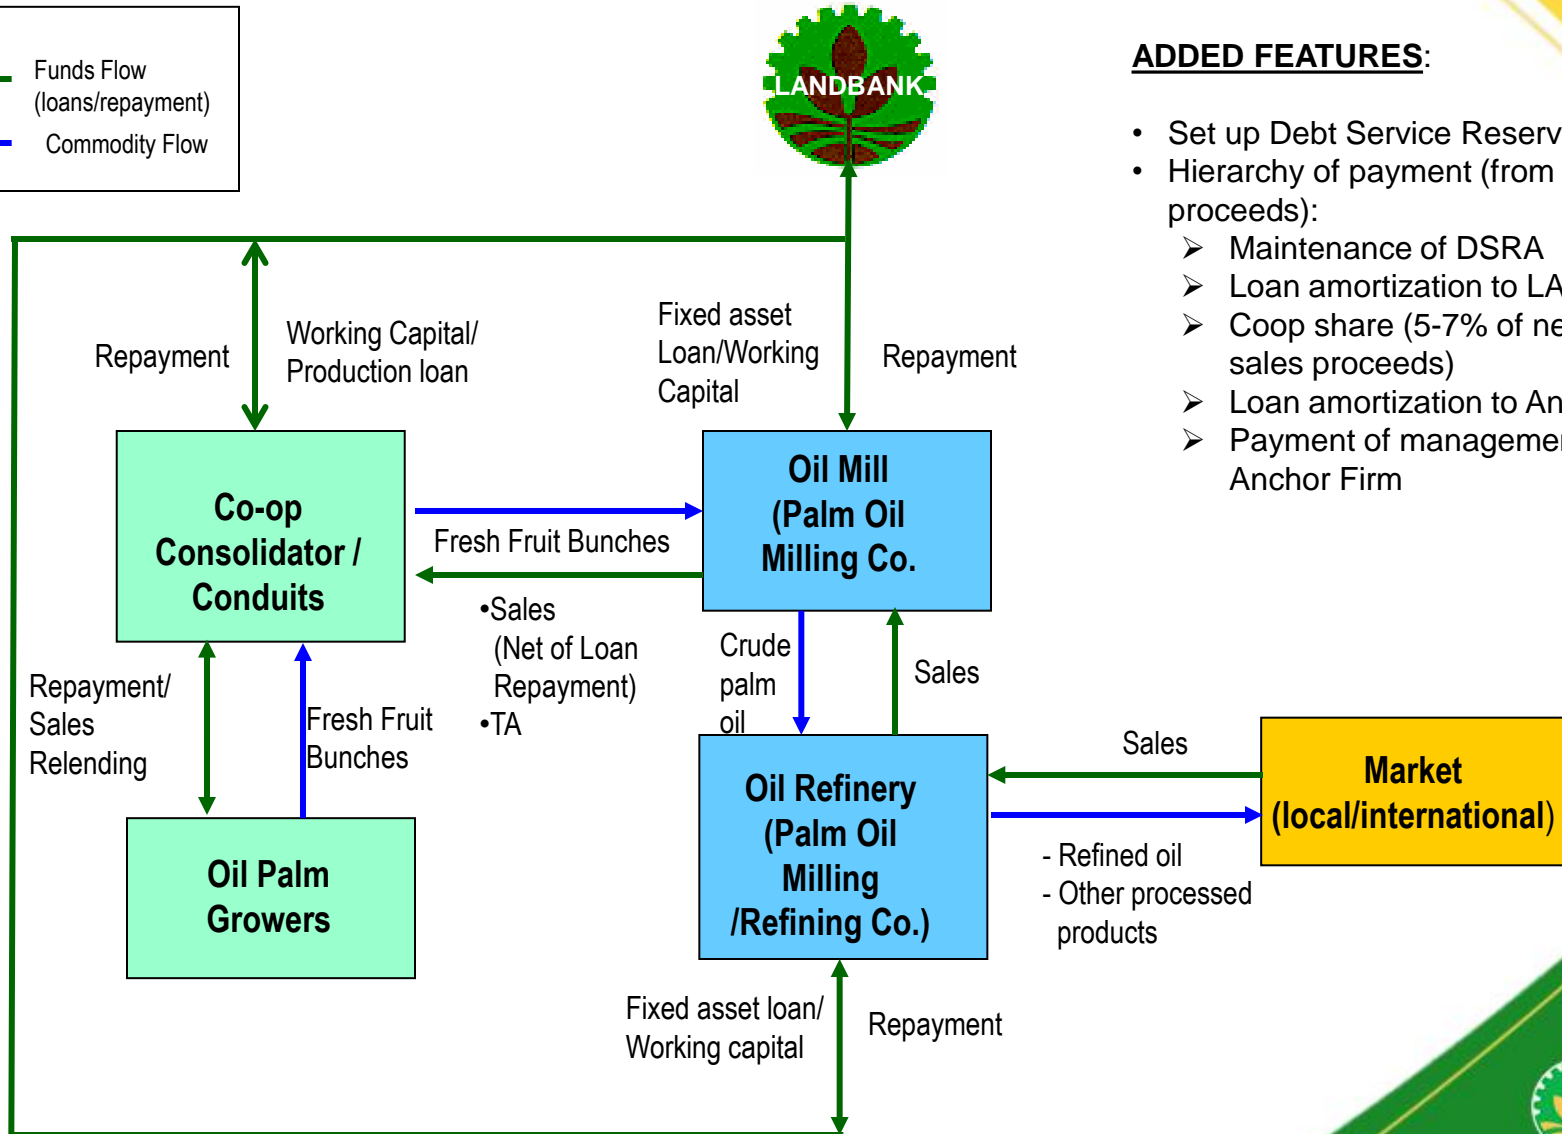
Funds Flow (loans/repayment)

Commodity Flow

LANDBANK

ADDED FEATURES:

- Set up Debt Service Reserv
- Hierarchy of payment (from proceeds):
  - Maintenance of DSRA
  - Loan amortization to LA
  - Coop share (5-7% of ne sales proceeds)
  - Loan amortization to An
  - Payment of manageme Anchor Firm

Repayment

Working Capital/ Production loan

Fixed asset Loan/Working Capital

Repayment

Co-op Consolidator / Conduits

Fresh Fruit Bunches

Oil Mill (Palm Oil Milling Co.

•Sales (Net of Loan Repayment)
•TA

Crude palm oil

Sales

Repayment/ Sales Relending

Fresh Fruit Bunches

Oil Palm Growers

Oil Refinery (Palm Oil Milling /Refining Co.)

Sales

Market (local/international)

- Refined oil
- Other processed products

Fixed asset loan/ Working capital

Repayment